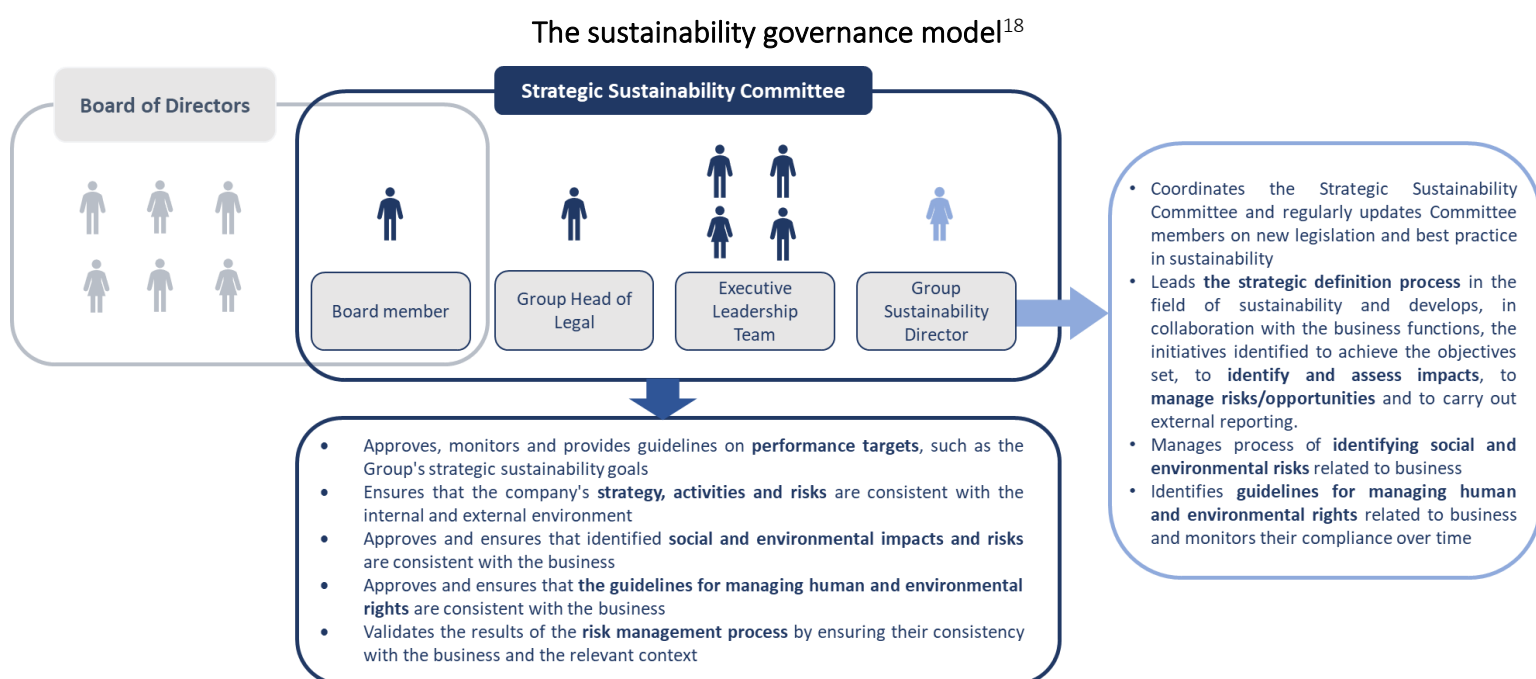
The sustainability governance model$^{18}$

Board of Directors

Strategic Sustainability Committee

Board member

Group Head of Legal

Executive Leadership Team

Group Sustainability Director

- Coordinates the Strategic Sustainability Committee and regularly updates Committee members on new legislation and best practice in sustainability
- Leads the strategic definition process in the field of sustainability and develops, in collaboration with the business functions, the initiatives identified to achieve the objectives set, to identify and assess impacts, to manage risks/opportunities and to carry out external reporting.
- Manages process of identifying social and environmental risks related to business
- Identifies guidelines for managing human and environmental rights related to business and monitors their compliance over time

- Approves, monitors and provides guidelines on performance targets, such as the Group's strategic sustainability goals
- Ensures that the company's strategy, activities and risks are consistent with the internal and external environment
- Approves and ensures that identified social and environmental impacts and risks are consistent with the business
- Approves and ensures that the guidelines for managing human and environmental rights are consistent with the business
- Validates the results of the risk management process by ensuring their consistency with the business and the relevant context